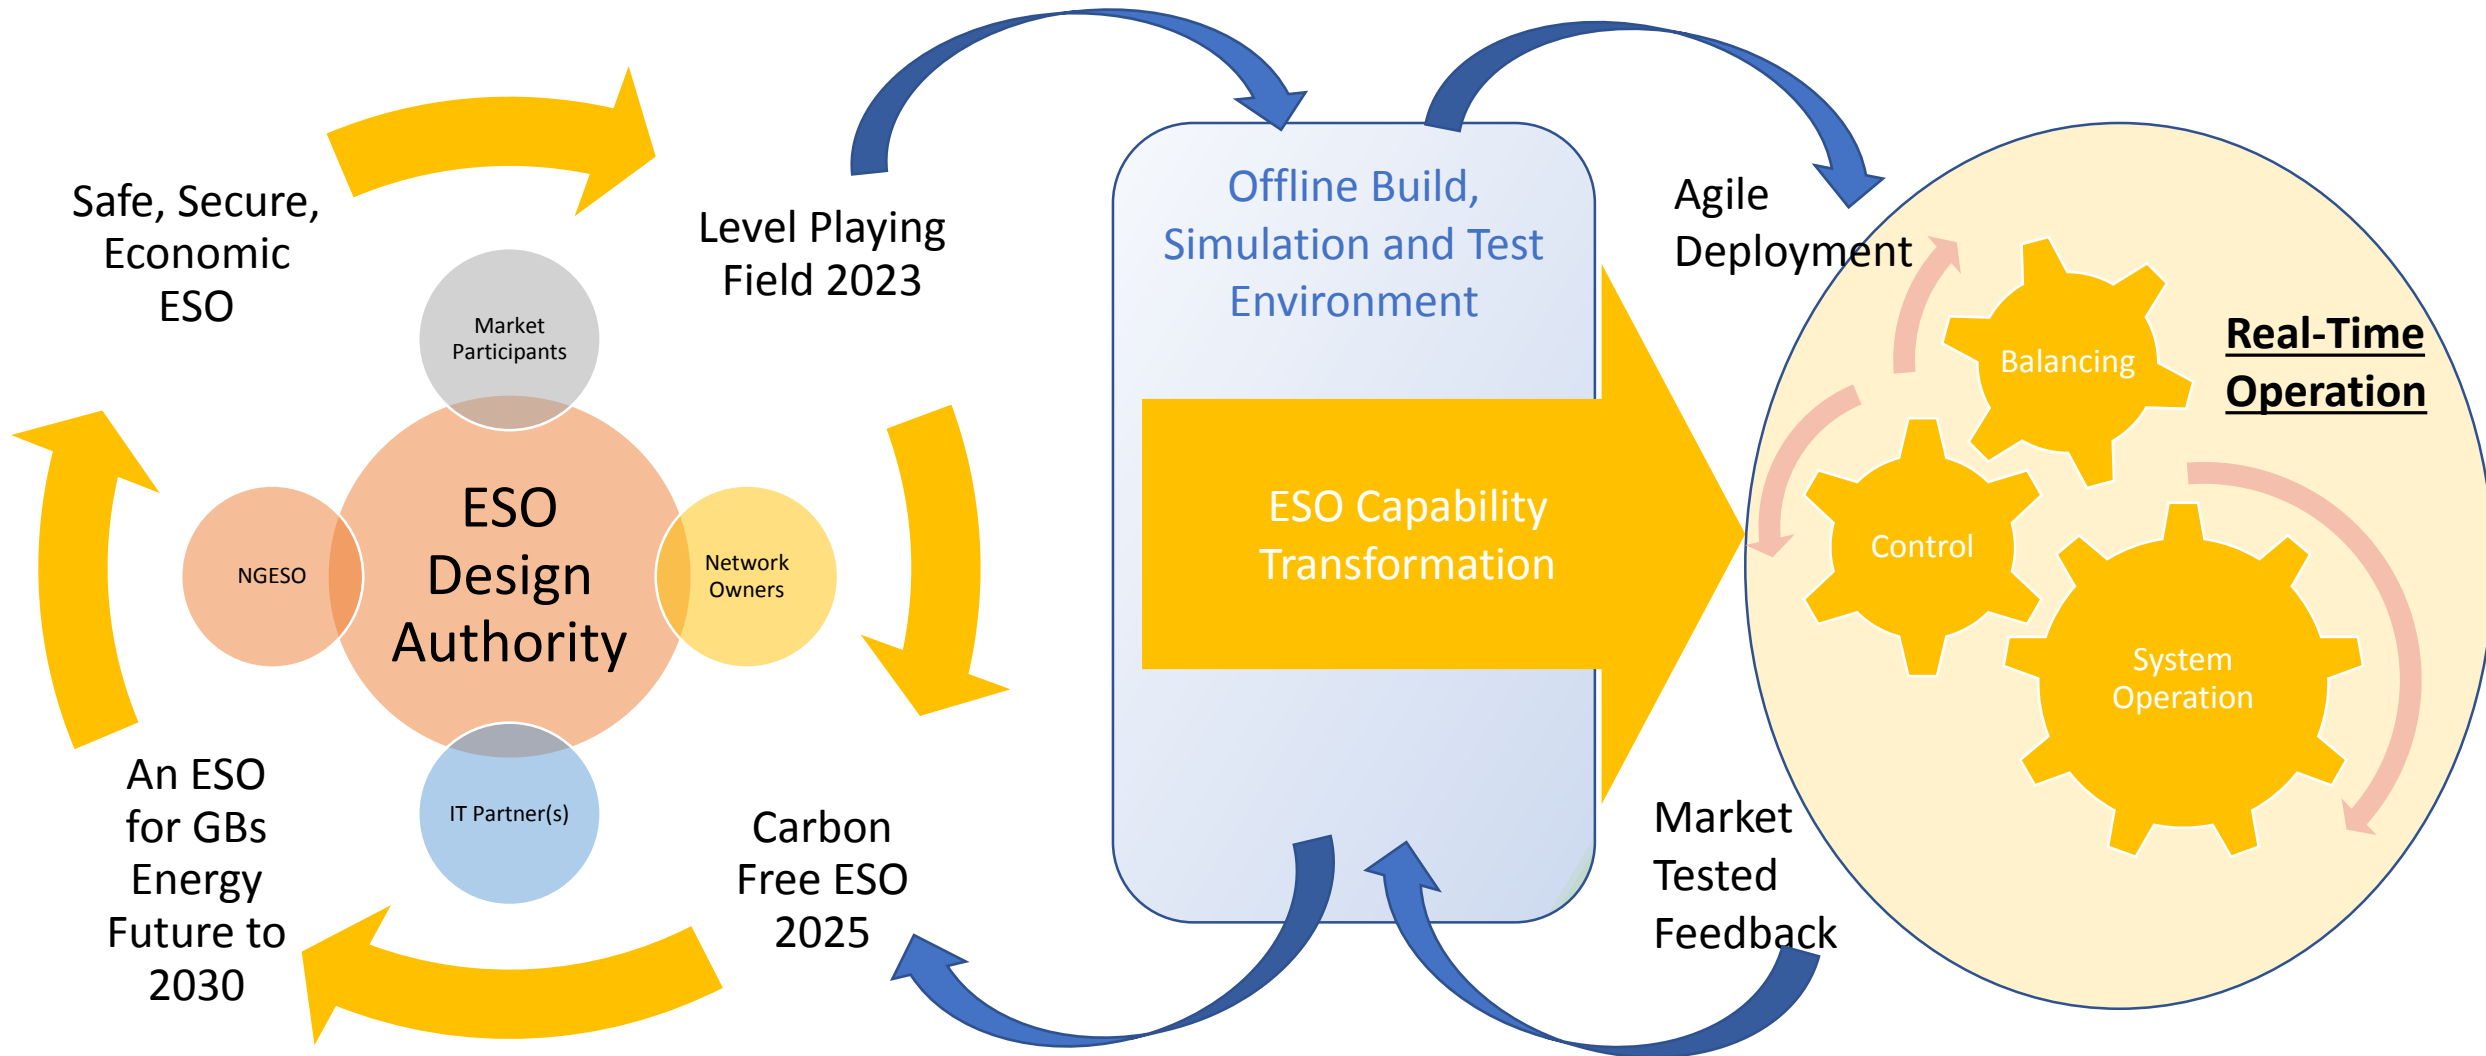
Safe, Secure, Economic ESO

Level Playing Field 2023

Market Participants

ESO Design Authority

NGESO

Network Owners

IT Partner(s)

An ESO for GBs Energy Future to 2030

Carbon Free ESO 2025

Offline Build, Simulation and Test Environment

ESO Capability Transformation

Agile Deployment

Market Tested Feedback

Real-Time Operation

Balancing

Control

System Operation